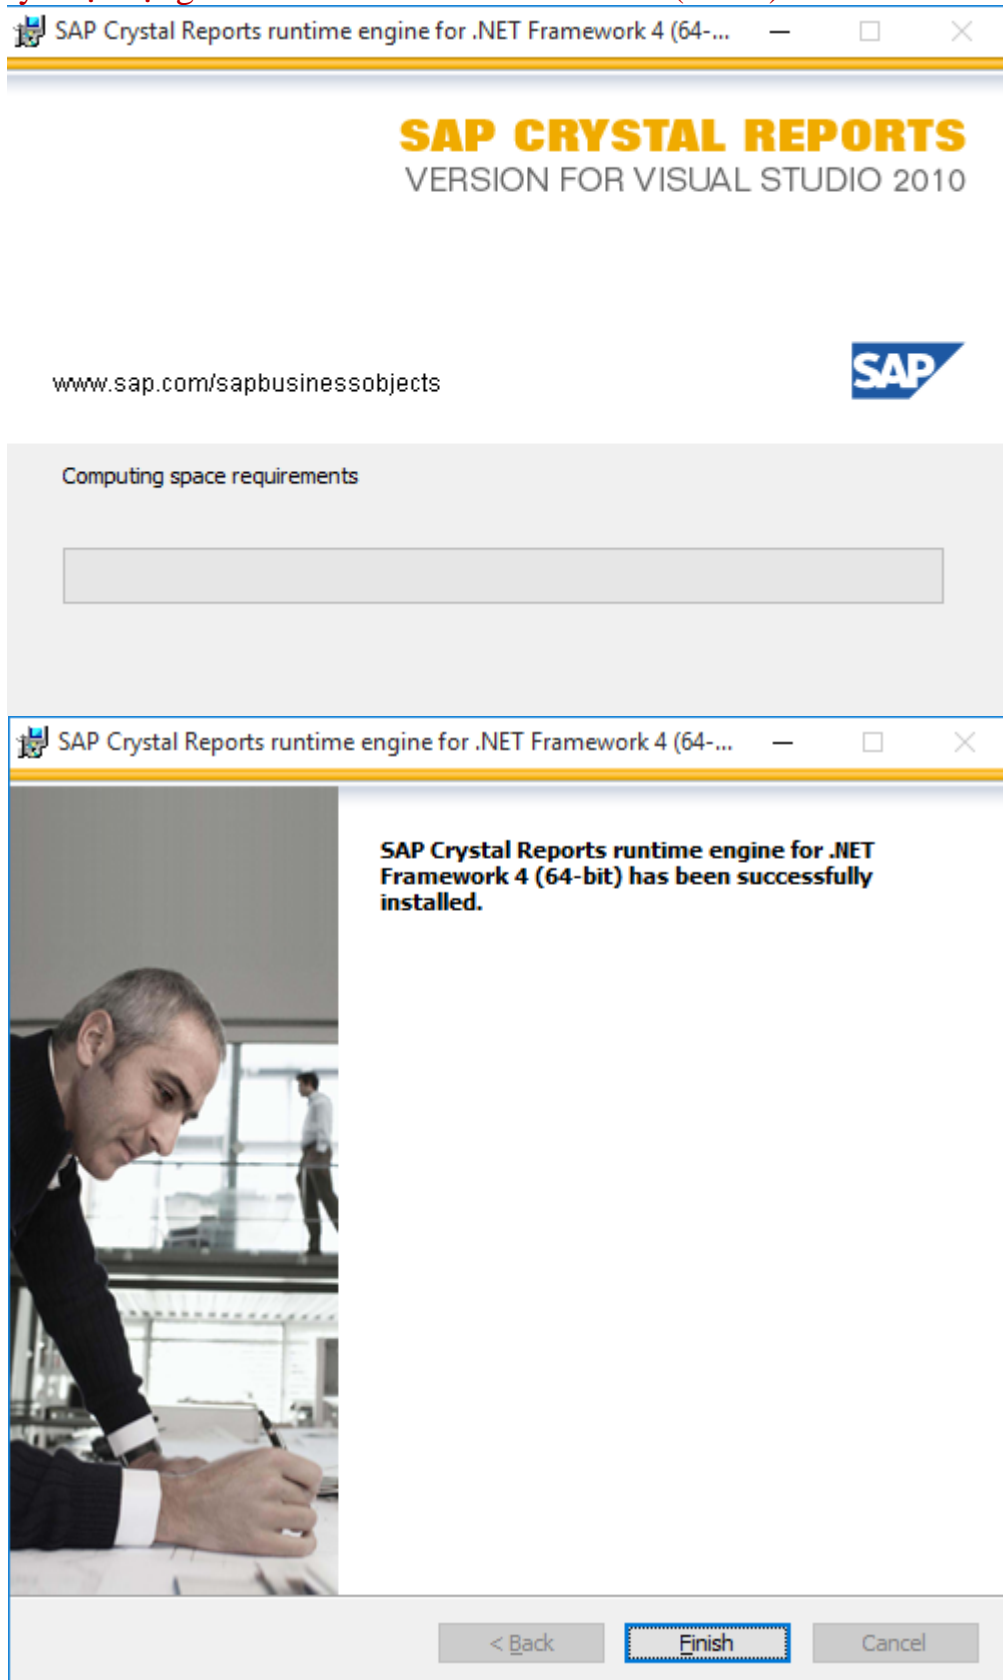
SAP Crystal Reports runtime engine for .NET Framework 4 (64-...

SAP CRYSTAL REPORTS
VERSION FOR VISUAL STUDIO 2010

www.sap.com/sapbusinessobjects

SAP

Computing space requirements

SAP Crystal Reports runtime engine for .NET Framework 4 (64-...

SAP Crystal Reports runtime engine for .NET Framework 4 (64-bit) has been successfully installed.

< Back

Finish

Cancel